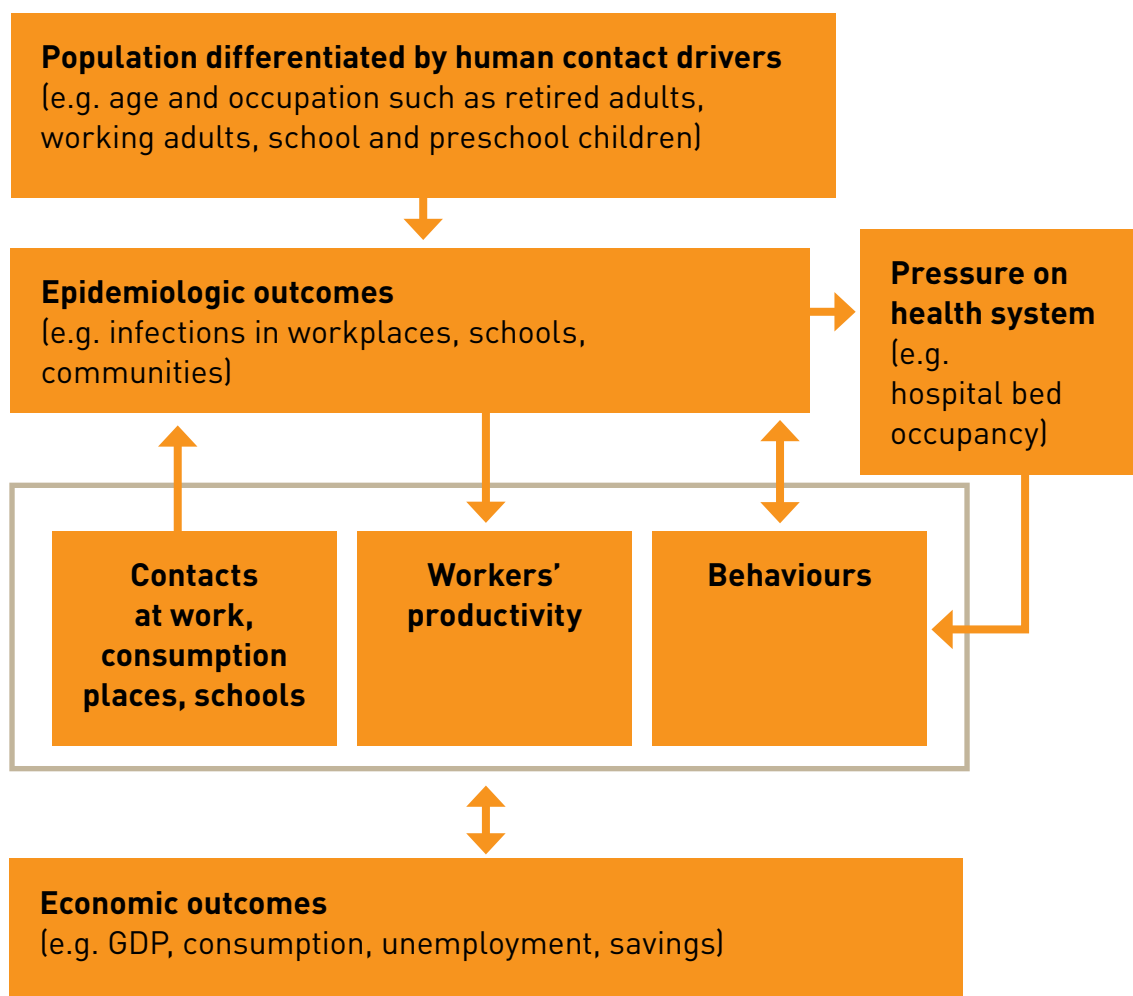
**Population differentiated by human contact drivers**
(e.g. age and occupation such as retired adults, working adults, school and preschool children)

**Epidemiologic outcomes**
(e.g. infections in workplaces, schools, communities)

**Pressure on health system**
(e.g. hospital bed occupancy)

**Contacts at work, consumption places, schools**

**Workers' productivity**

**Behaviours**

**Economic outcomes**
(e.g. GDP, consumption, unemployment, savings)